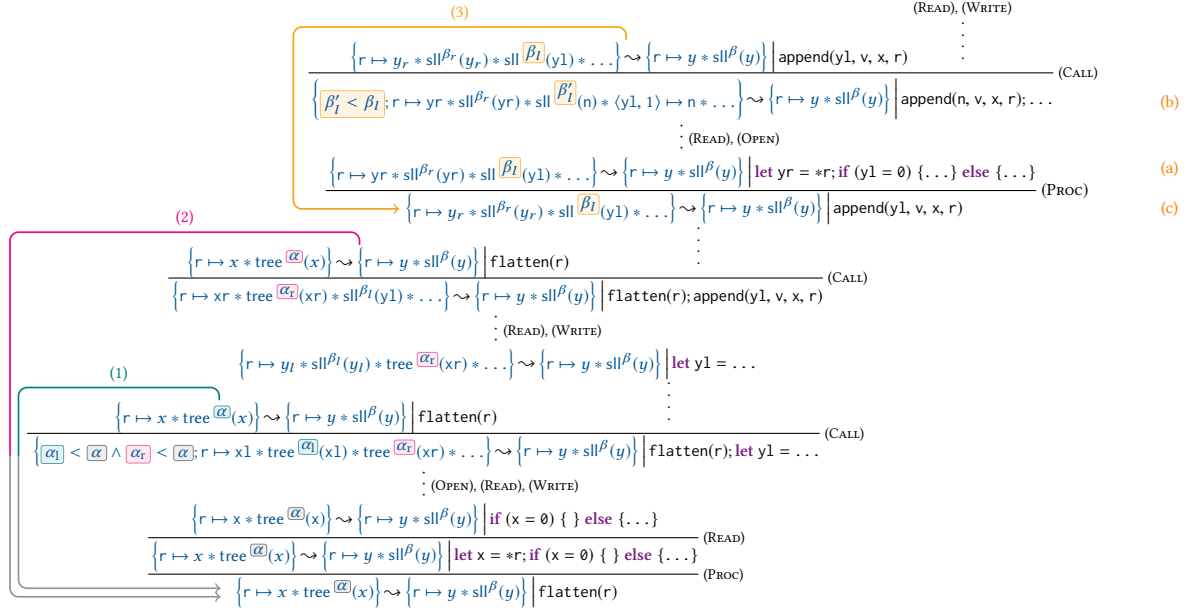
(3)

(Read), (Write)

$\left\{r \mapsto y_r * sll^{\beta_r}(y_r) * sll^{\beta_l}(yl) * \ldots\right\} \rightsquigarrow \left\{r \mapsto y * sll^{\beta}(y)\right\}$ | append(yl, v, x, r)

(Call)

$\left\{\beta_l' < \beta_l ; r \mapsto yr * sll^{\beta_r}(yr) * sll^{\beta_l'}(n) * \langle yl, 1\rangle \mapsto n * \ldots\right\} \rightsquigarrow \left\{r \mapsto y * sll^{\beta}(y)\right\}$ | append(n, v, x, r); . . .

(b)

(Read), (Open)

$\left\{r \mapsto yr * sll^{\beta_r}(yr) * sll^{\beta_l}(yl) * \ldots\right\} \rightsquigarrow \left\{r \mapsto y * sll^{\beta}(y)\right\}$ | let yr = *r; if (yl = 0) {. . .} else {. . .}

(a)

(Proc)

$\left\{r \mapsto y_r * sll^{\beta_r}(y_r) * sll^{\beta_l}(yl) * \ldots\right\} \rightsquigarrow \left\{r \mapsto y * sll^{\beta}(y)\right\}$ | append(yl, v, x, r)

(c)

(2)

$\left\{r \mapsto x * tree^{\alpha}(x)\right\} \rightsquigarrow \left\{r \mapsto y * sll^{\beta}(y)\right\}$ | flatten(r)

(Call)

$\left\{r \mapsto xr * tree^{\alpha_r}(xr) * sll^{\beta_l}(yl) * \ldots\right\} \rightsquigarrow \left\{r \mapsto y * sll^{\beta}(y)\right\}$ | flatten(r); append(yl, v, x, r)

(Read), (Write)

$\left\{r \mapsto y_l * sll^{\beta_l}(y_l) * tree^{\alpha_r}(xr) * \ldots\right\} \rightsquigarrow \left\{r \mapsto y * sll^{\beta}(y)\right\}$ | let yl = . . .

(1)

$\left\{r \mapsto x * tree^{\alpha}(x)\right\} \rightsquigarrow \left\{r \mapsto y * sll^{\beta}(y)\right\}$ | flatten(r)

(Call)

$\left\{\alpha_l < \alpha \wedge \alpha_r < \alpha ; r \mapsto xl * tree^{\alpha_l}(xl) * tree^{\alpha_r}(xr) * \ldots\right\} \rightsquigarrow \left\{r \mapsto y * sll^{\beta}(y)\right\}$ | flatten(r); let yl = . . .

(Open), (Read), (Write)

$\left\{r \mapsto x * tree^{\alpha}(x)\right\} \rightsquigarrow \left\{r \mapsto y * sll^{\beta}(y)\right\}$ | if (x = 0) { } else {. . .}

(Read)

$\left\{r \mapsto x * tree^{\alpha}(x)\right\} \rightsquigarrow \left\{r \mapsto y * sll^{\beta}(y)\right\}$ | let x = *r; if (x = 0) { } else {. . .}

(Proc)

$\left\{r \mapsto x * tree^{\alpha}(x)\right\} \rightsquigarrow \left\{r \mapsto y * sll^{\beta}(y)\right\}$ | flatten(r)